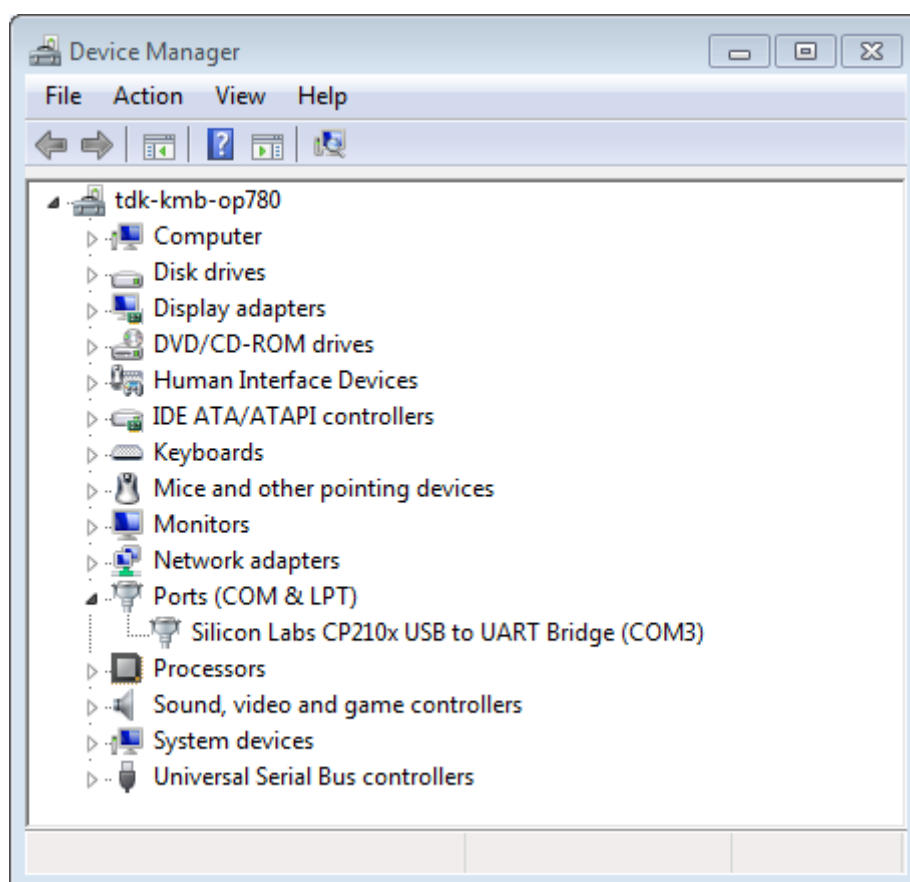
Device Manager

File Action View Help

tdk-kmb-op780
Computer
Disk drives
Display adapters
DVD/CD-ROM drives
Human Interface Devices
IDE ATA/ATAPI controllers
Keyboards
Mice and other pointing devices
Monitors
Network adapters
Ports (COM & LPT)
Silicon Labs CP210x USB to UART Bridge (COM3)
Processors
Sound, video and game controllers
System devices
Universal Serial Bus controllers